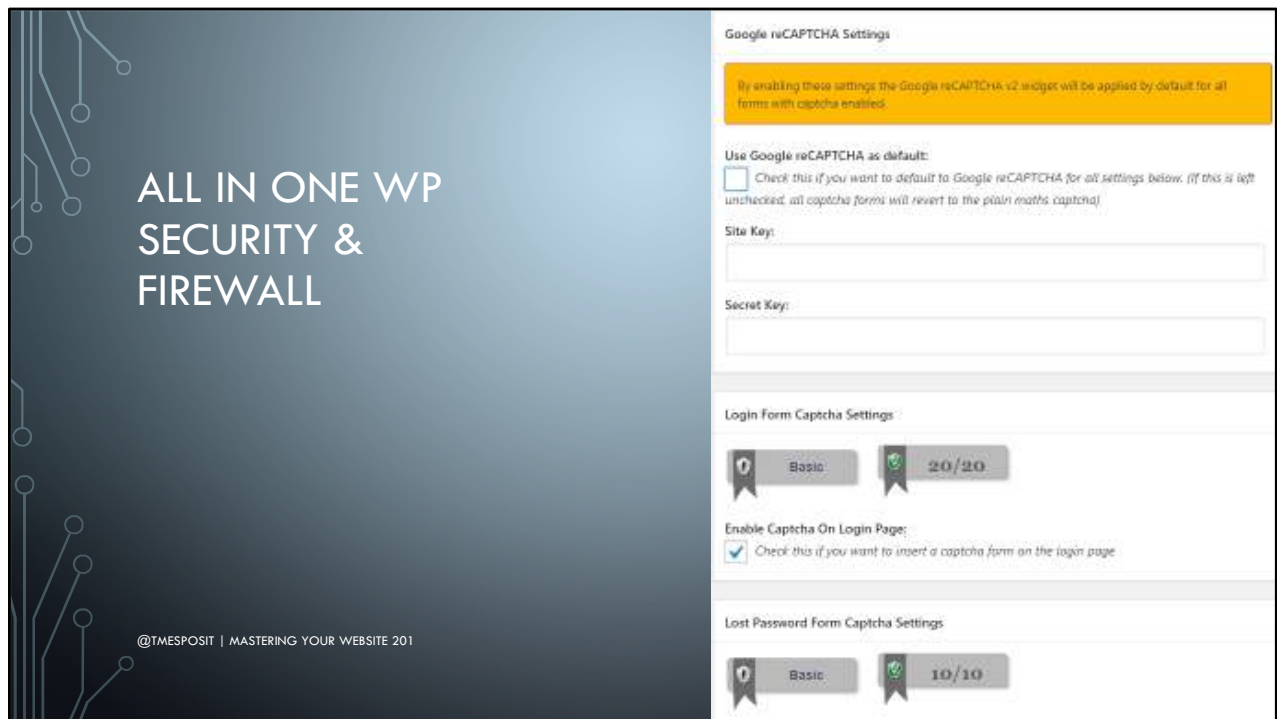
ALL IN ONE WP SECURITY & FIREWALL

@TMESPOSIT | MASTERING YOUR WEBSITE 201

Google reCAPTCHA Settings

By enabling these settings the Google reCAPTCHA v2 widget will be applied by default for all forms with captcha enabled.

Use Google reCAPTCHA as default:

Check this if you want to default to Google reCAPTCHA for all settings below. (If this is left unchecked, all captcha forms will revert to the plain maths captcha)

Site Key:

Secret Key:

Login Form Captcha Settings

Basic

20/20

Enable Captcha On Login Page:

Check this if you want to insert a captcha form on the login page

Lost Password Form Captcha Settings

Basic

10/10